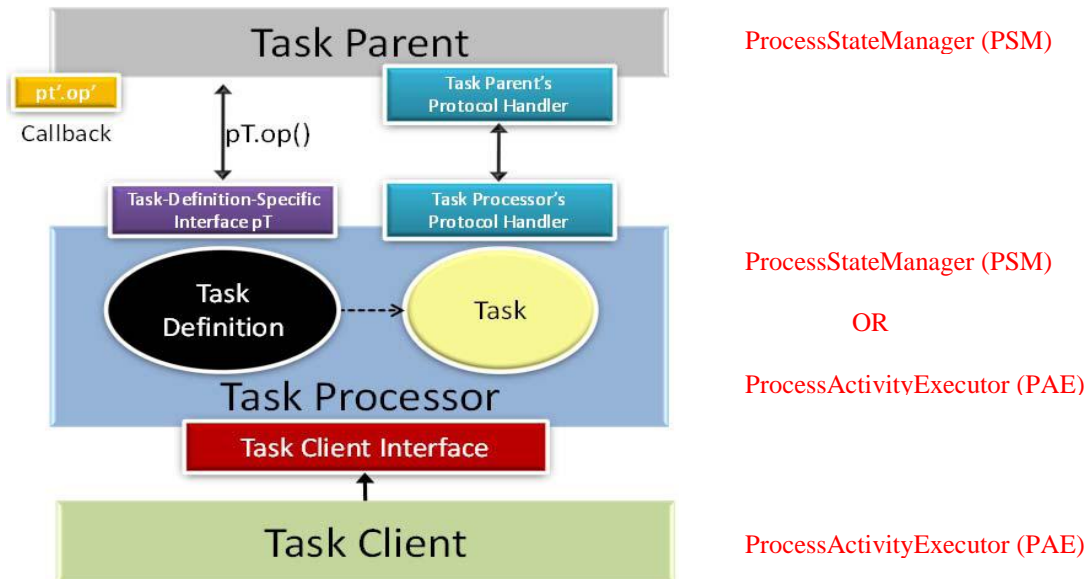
Task Parent

ProcessStateManager (PSM)

pt'.op'

Callback

pT.op()

Task Parent's Protocol Handler

Task-Definition-Specific Interface pT

Task Processor's Protocol Handler

Task Definition

Task

ProcessStateManager (PSM)

OR

ProcessActivityExecutor (PAE)

Task Processor

Task Client Interface

Task Client

ProcessActivityExecutor (PAE)